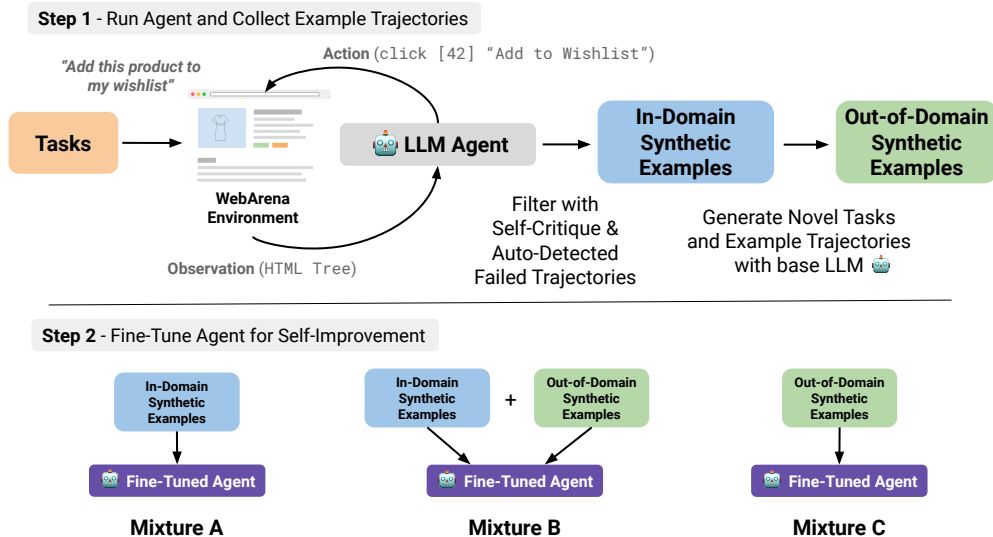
**Step 1** - Run Agent and Collect Example Trajectories

*"Add this product to my wishlist"*

**Action** (click [42] "Add to Wishlist")

**Tasks**

**WebArena Environment**

**LLM Agent**

**In-Domain Synthetic Examples**

**Out-of-Domain Synthetic Examples**

**Observation** (HTML Tree)

Filter with Self-Critique & Auto-Detected Failed Trajectories

Generate Novel Tasks and Example Trajectories with base LLM

**Step 2** - Fine-Tune Agent for Self-Improvement

In-Domain Synthetic Examples

Fine-Tuned Agent

**Mixture A**

In-Domain Synthetic Examples

+

Out-of-Domain Synthetic Examples

Fine-Tuned Agent

**Mixture B**

Out-of-Domain Synthetic Examples

Fine-Tuned Agent

**Mixture C**